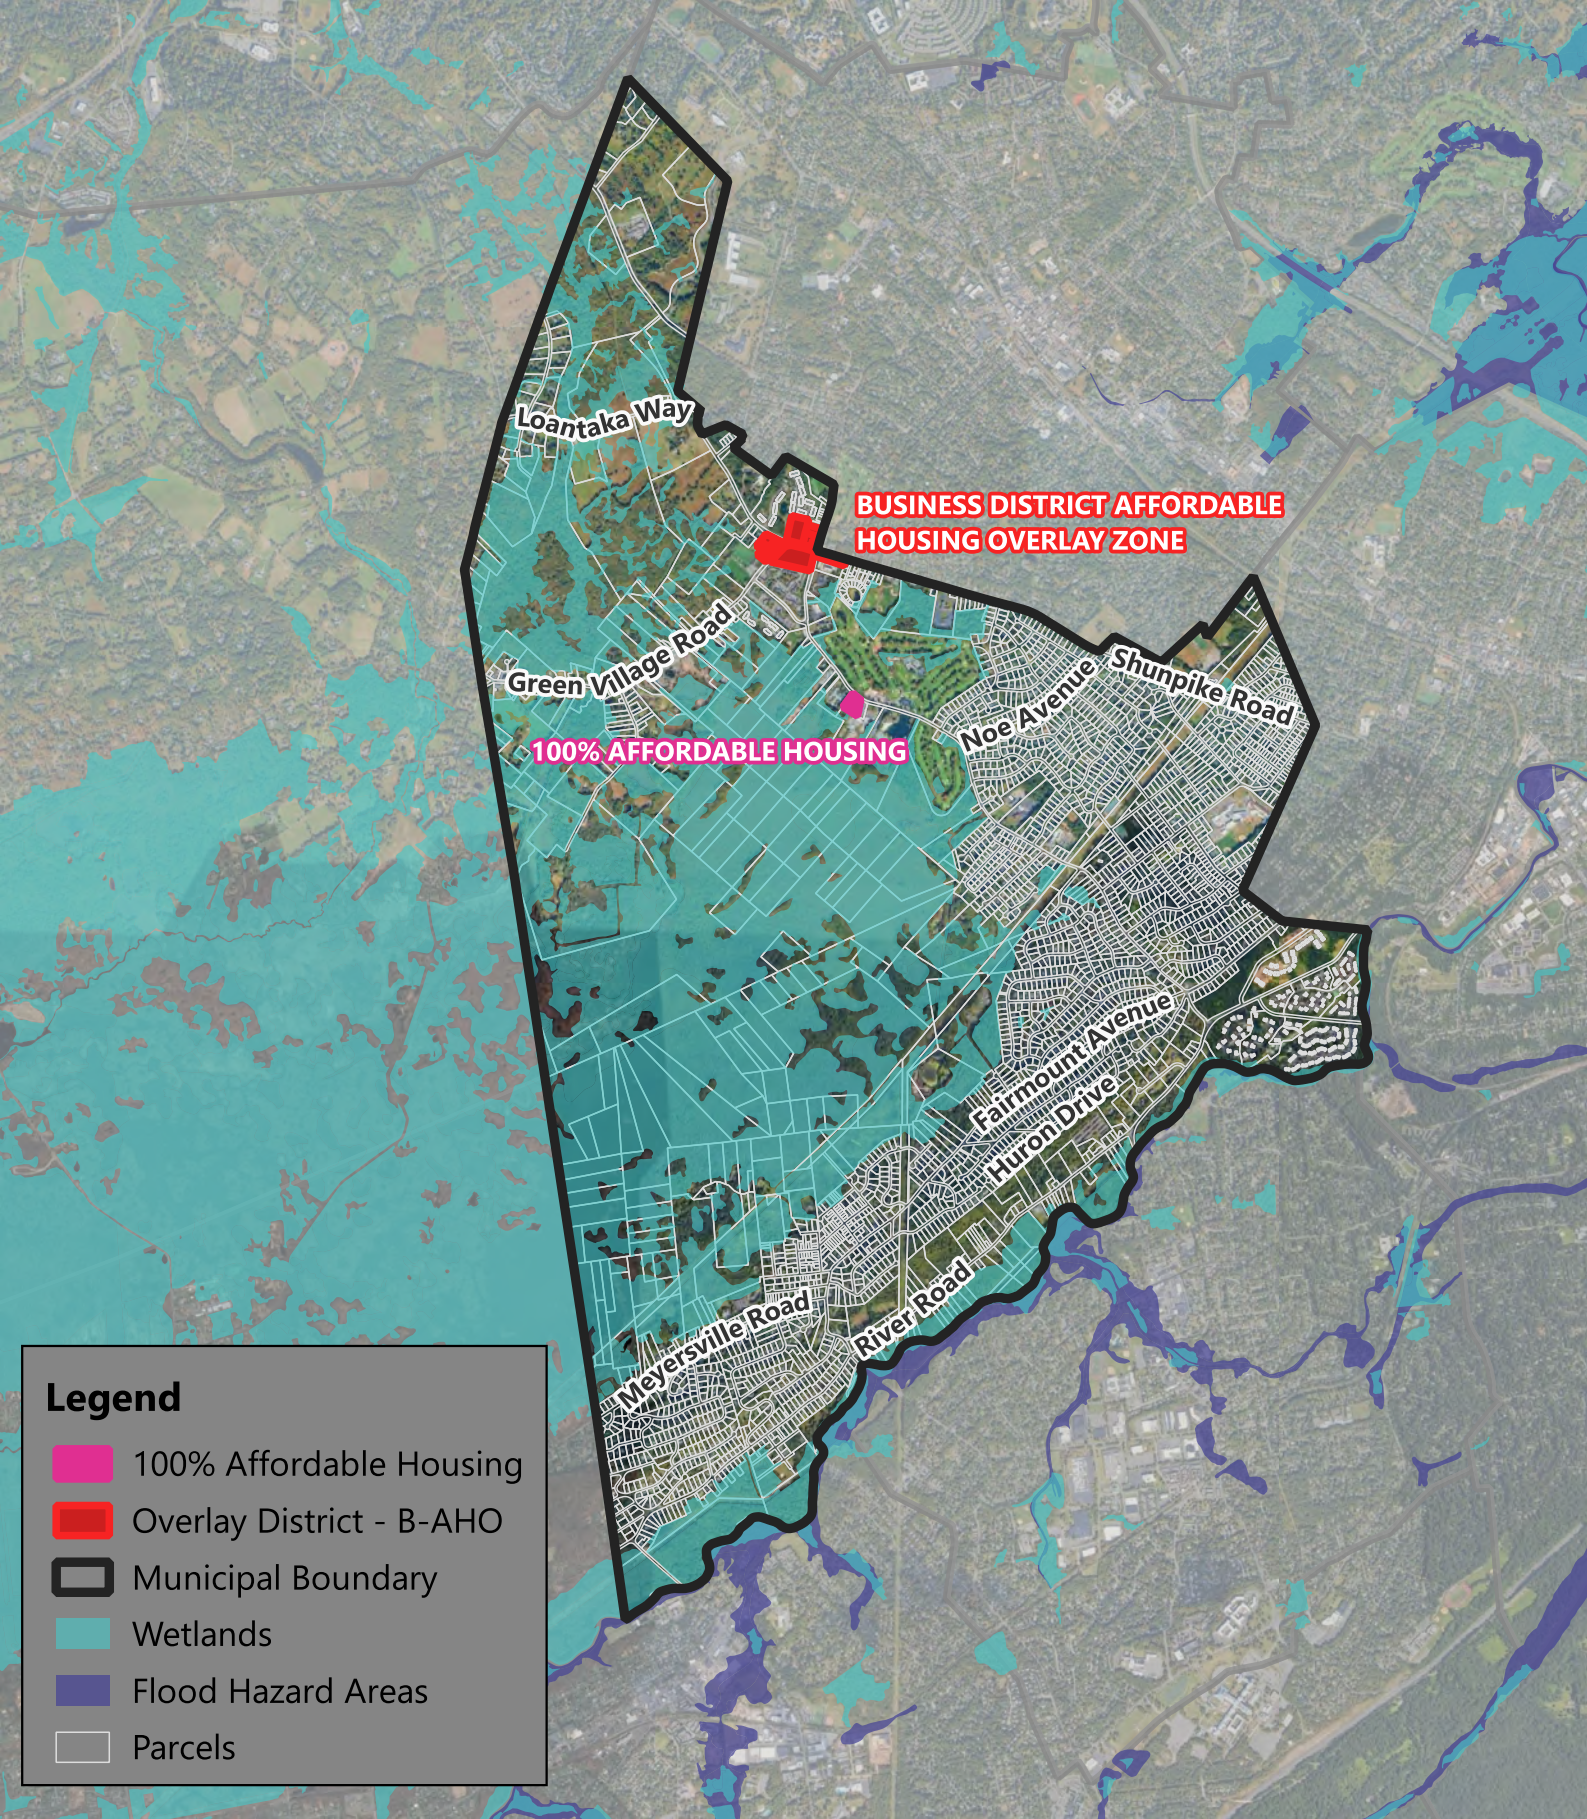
Loantaka Way

BUSINESS DISTRICT AFFORDABLE HOUSING OVERLAY ZONE

Green Village Road

Shunpike Road

Noe Avenue

100% AFFORDABLE HOUSING

Fairmount Avenue

Huron Drive

River Road

Meyersville Road

Legend

100% Affordable Housing

Overlay District - B-AHO

Municipal Boundary

Wetlands

Flood Hazard Areas

Parcels